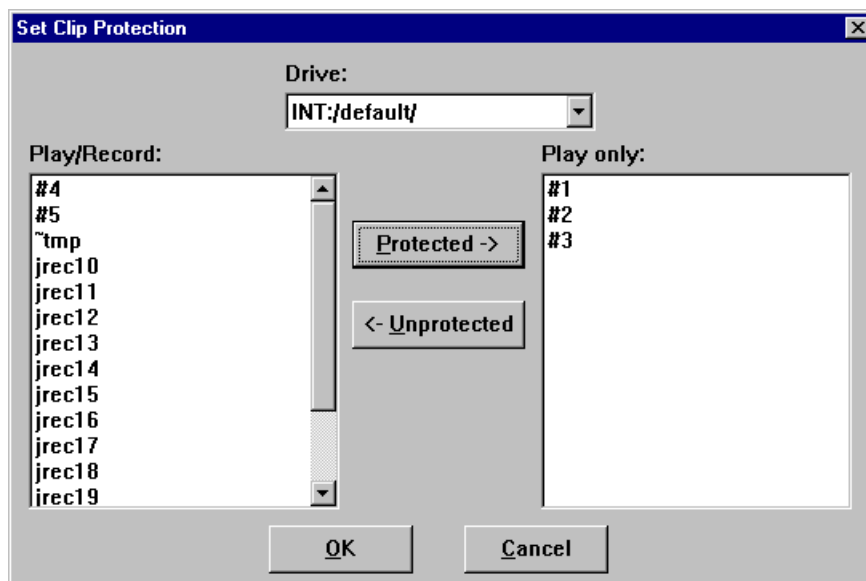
Set Clip Protection

Drive:

INT:/default/

Play/Record:

#4
#5
~tmp
jrec10
jrec11
jrec12
jrec13
jrec14
jrec15
jrec16
jrec17
jrec18
jrec19

Protected ->

<- Unprotected

Play only:

#1
#2
#3

OK

Cancel